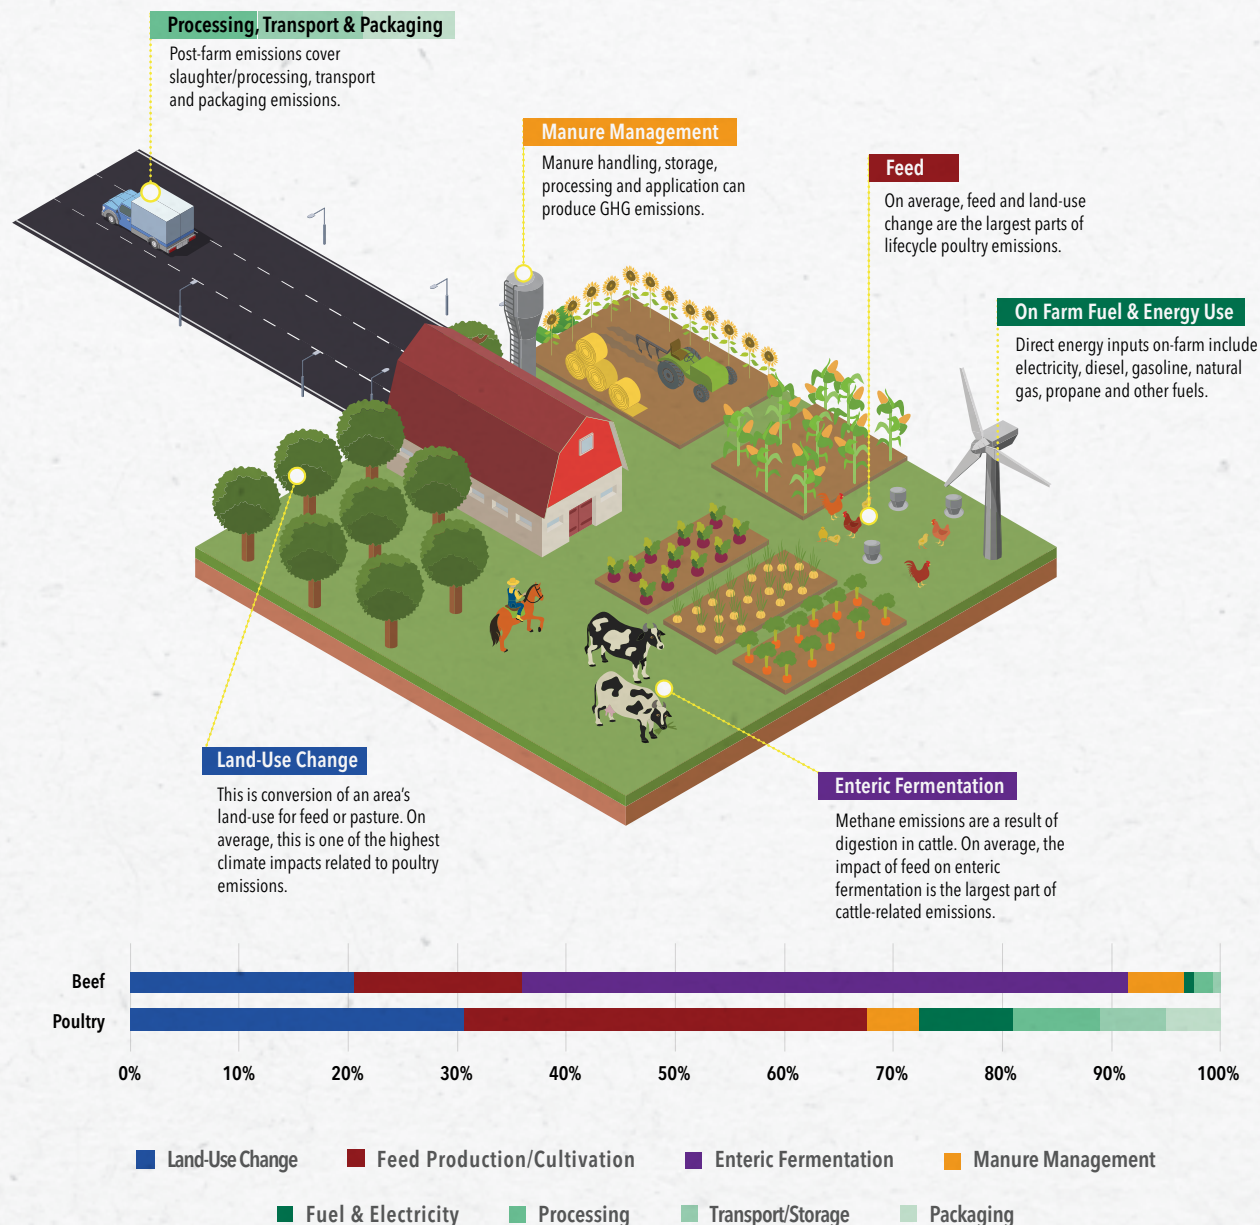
Processing, Transport & Packaging
Post-farm emissions cover slaughter/processing, transport and packaging emissions.

Manure Management
Manure handling, storage, processing and application can produce GHG emissions.

Feed
On average, feed and land-use change are the largest parts of lifecycle poultry emissions.

On Farm Fuel & Energy Use
Direct energy inputs on-farm include electricity, diesel, gasoline, natural gas, propane and other fuels.

Land-Use Change
This is conversion of an area's land-use for feed or pasture. On average, this is one of the highest climate impacts related to poultry emissions.

Enteric Fermentation
Methane emissions are a result of digestion in cattle. On average, the impact of feed on enteric fermentation is the largest part of cattle-related emissions.

Beef
Poultry

0% 10% 20% 30% 40% 50% 60% 70% 80% 90% 100%

Land-Use Change
Feed Production/Cultivation
Enteric Fermentation
Manure Management
Fuel & Electricity
Processing
Transport/Storage
Packaging